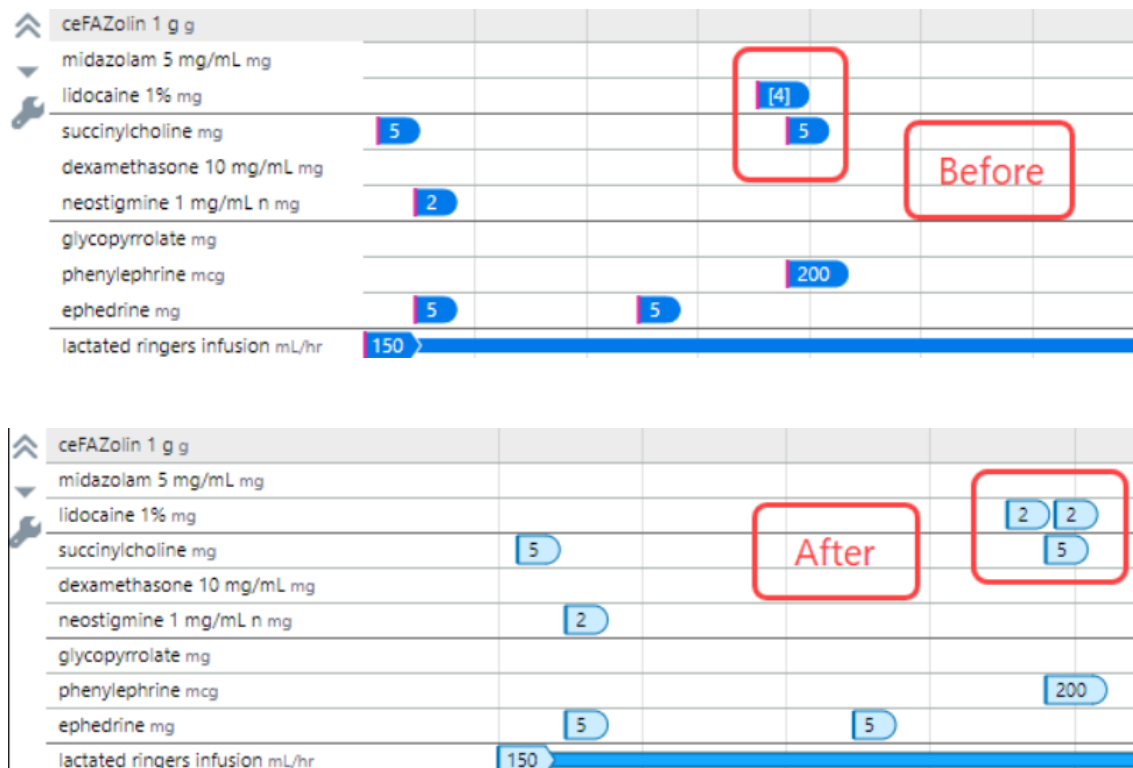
ceFAZolin 1 g g
midazolam 5 mg/mL mg
lidocaine 1% mg
succinylcholine mg
dexamethasone 10 mg/mL mg
neostigmine 1 mg/mL n mg
glycopyrrolate mg
phenylephrine mcg
ephedrine mg
lactated ringers infusion mL/hr

[4]
5
5
Before
2
200
5
5
150

ceFAZolin 1 g g
midazolam 5 mg/mL mg
lidocaine 1% mg
succinylcholine mg
dexamethasone 10 mg/mL mg
neostigmine 1 mg/mL n mg
glycopyrrolate mg
phenylephrine mcg
ephedrine mg
lactated ringers infusion mL/hr

2
2
5
After
5
2
200
5
5
150